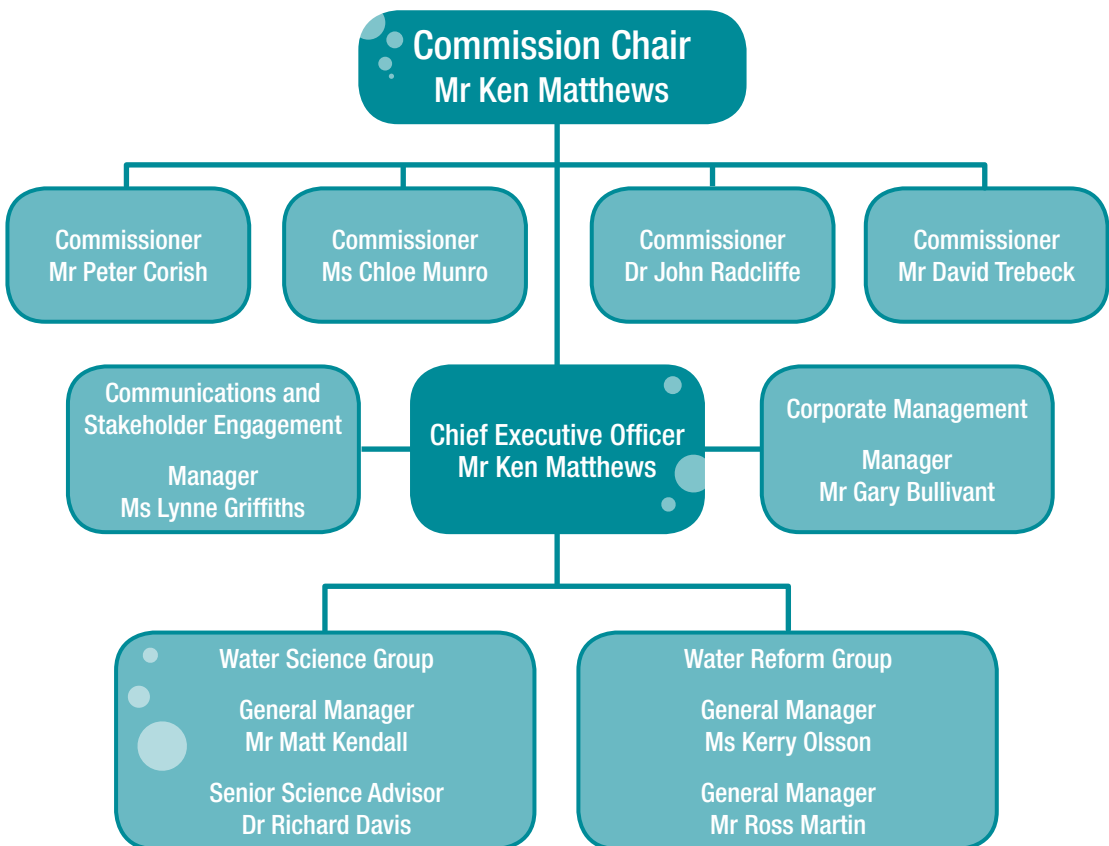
Commission Chair
Mr Ken Matthews

Commissioner
Mr Peter Corish

Commissioner
Ms Chloe Munro

Commissioner
Dr John Radcliffe

Commissioner
Mr David Trebeck

Communications and Stakeholder Engagement

Manager
Ms Lynne Griffiths

Chief Executive Officer
Mr Ken Matthews

Corporate Management

Manager
Mr Gary Bullivant

Water Science Group

General Manager
Mr Matt Kendall

Senior Science Advisor
Dr Richard Davis

Water Reform Group

General Manager
Ms Kerry Olsson

General Manager
Mr Ross Martin